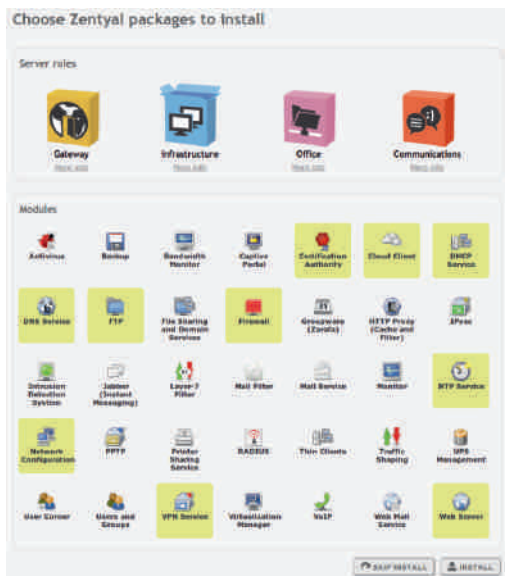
Choose Zentyal packages to install

Server roles

Gateway
More info

Infrastructure
More info

Office
More info

Communications
More info

Modules

Antivirus

Backup

Bandwidth Monitor

Captive Portal

Certification Authority

Cloud Client

DHCP Service

DNS Service

FTP

File Sharing and Domain Services

Firewall

Groupware (Zarafa)

HTTP Proxy (Cache and Filter)

IPsec

Intrusion Detection System

Jabber (Instant Messaging)

Layer-7 Filter

Mail Filter

Mail Service

Monitor

NTP Service

Network Configuration

PPTP

Printer Sharing Service

RADIUS

Thin Clients

Traffic Shaping

UPS Management

User Corner

Users and Groups

VPN Service

Virtualization Manager

VoIP

Web Mail Service

Web Server

SKIP INSTALL

INSTALL